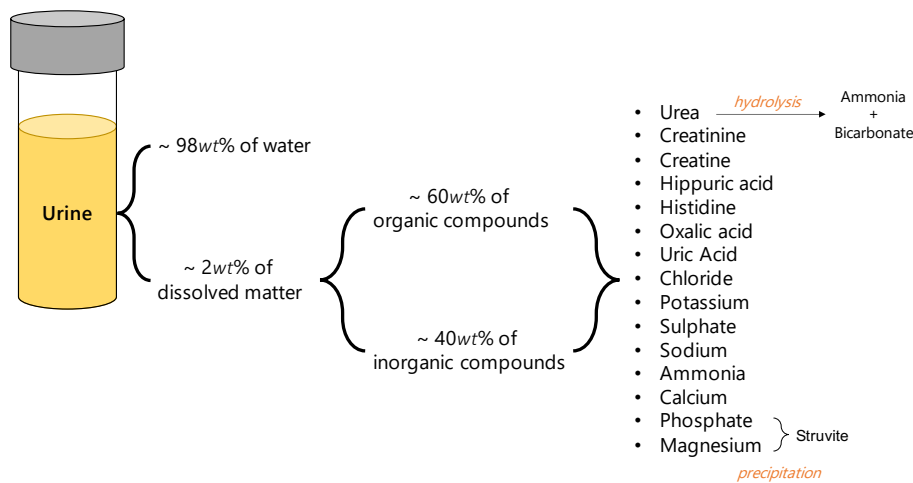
Urine

~ 98*wt*% of water

~ 2*wt*% of dissolved matter

~ 60*wt*% of organic compounds

~ 40*wt*% of inorganic compounds

- Urea hydrolysis Ammonia + Bicarbonate
- Creatinine
- Creatine
- Hippuric acid
- Histidine
- Oxalic acid
- Uric Acid
- Chloride
- Potassium
- Sulphate
- Sodium
- Ammonia
- Calcium
- Phosphate
- Magnesium

Struvite

precipitation